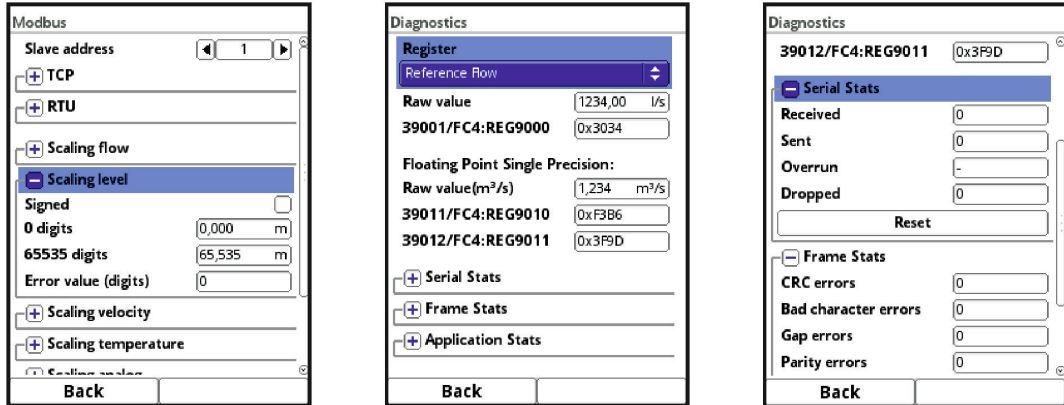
Modbus

Slave address 1

+ TCP

+ RTU

+ Scaling flow

− Scaling level

Signed

0 digits 0,000 m

65535 digits 65,535 m

Error value (digits) 0

+ Scaling velocity

+ Scaling temperature

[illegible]

Back

Diagnostics

Register

Reference flow

Raw value 1234,00 l/s

39001/FC4:REG9000 0x3034

Floating Point Single Precision:

Raw value(m³/s) 1,234 m³/s

39011/FC4:REG9010 0xF3B6

39012/FC4:REG9011 0x3F9D

+ Serial Stats

+ Frame Stats

+ Application Stats

Back

Diagnostics

39012/FC4:REG9011 0x3F9D

− Serial Stats

Received 0

Sent 0

Overrun -

Dropped 0

Reset

− Frame Stats

CRC errors 0

Bad character errors 0

Gap errors 0

Parity errors 0

Back